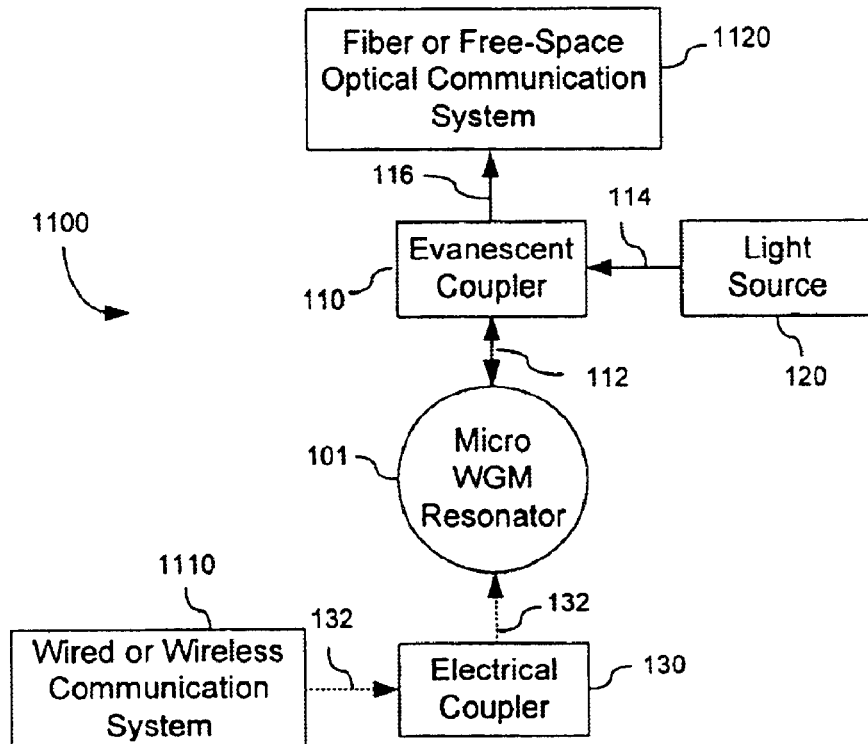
Fiber or Free-Space Optical Communication System

1120

116

114

1100

Evanescent Coupler

110

Light Source

120

112

Micro WGM Resonator

101

1110

132

132

Wired or Wireless Communication System

Electrical Coupler

130